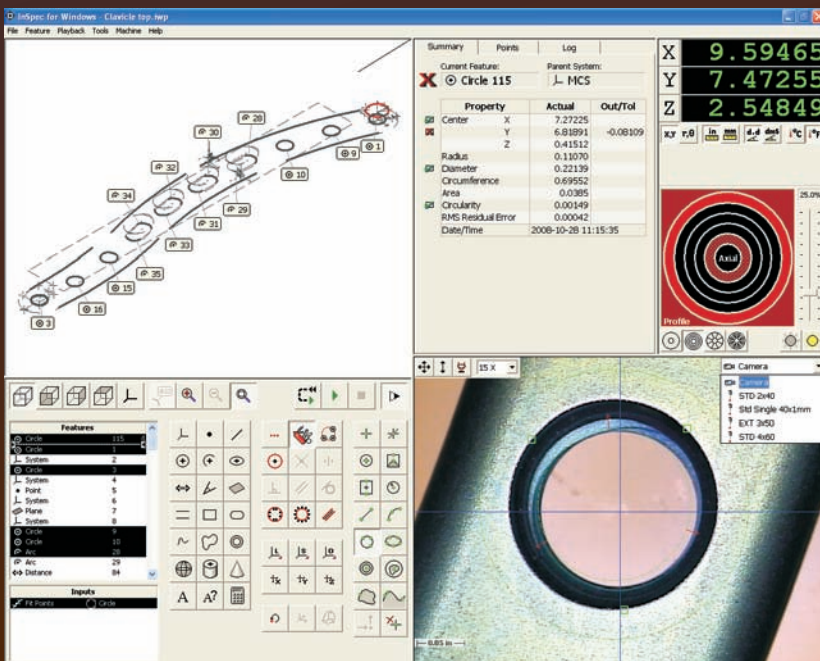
InSpec for Windows - Clavicle top.twp

File Feature Playback Tools Machine Help

@ 28
@ 30
@ 1
@ 9
@ 32
@ 10
@ 34
@ 29
@ 31
@ 33
@ 35
@ 15
@ 16
@ 3

Summary Points Log

Current Feature: Circle 115
Parent System: MCS

| | Property | | Actual | Out/Tol |
|---|---|---|---|---|
| | Center | X | 7.27225 | |
| | | Y | 6.81891 | -0.08109 |
| | | Z | 0.41512 | |
| | Radius | | 0.11070 | |
| | Diameter | | 0.22139 | |
| | Circumference | | 0.69552 | |
| | Area | | 0.0385 | |
| | Circularity | | 0.00149 | |
| | RMS Residual Error | | 0.00042 | |
| | Date/Time | | 2008-10-28 11:15:35 | |

X 9.59465
Y 7.47255
Z 2.54849

x,y r,θ in mm d.d dms

Axial
Profile
25.0%

15 X
Camera
Camera
STD 2x40
Std Single 40x1mm
EXT 3x50
STD 4x60

Features

| | |
|---|---|
| Circle | 115 |
| Circle | 1 |
| System | 2 |
| Circle | 3 |
| System | 4 |
| Point | 5 |
| System | 6 |
| Plane | 7 |
| System | 8 |
| Circle | 9 |
| Circle | 10 |
| Arc | 28 |
| Arc | 29 |
| Distance | 84 |

Inputs
Fit Points Circle

A A?

0.05 in